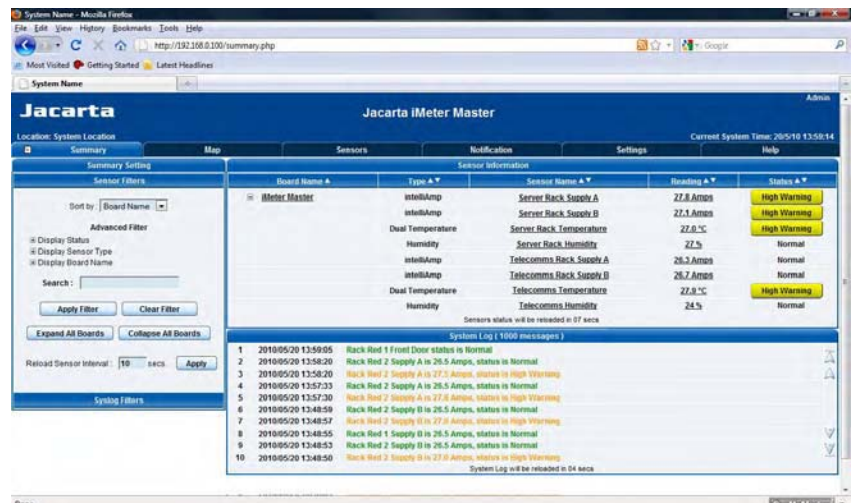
System Name - Mozilla Firefox

File Edit View History Bookmarks Tools Help

http://192.168.0.100/summary.php

Google

Most Visited Getting Started Latest Headlines

System Name

Jacarta

Jacarta iMeter Master

Admin

Location: System Location

Current System Time: 20/5/10 13:58:14

Summary | Map | Sensors | Notification | Settings | Help

Summary Setting

Sensor Filters

Sort by: Board Name

Advanced Filter

Display Status
Display Sensor Type
Display Board Name

Search:

Apply Filter | Clear Filter

Expand All Boards | Collapse All Boards

Reload Sensor Interval: 10 secs Apply

Syslog Filters

Sensor Information

| Board Name ▲ | Type ▲▼ | Sensor Name ▲▼ | Reading ▲▼ | Status ▲▼ |
|---|---|---|---|---|
| iMeter Master | intelliAmp | Server Rack Supply A | 27.8 Amps | High Warning |
| | intelliAmp | Server Rack Supply B | 27.1 Amps | High Warning |
| | Dual Temperature | Server Rack Temperature | 27.0 °C | High Warning |
| | Humidity | Server Rack Humidity | 27 % | Normal |
| | intelliAmp | Telecomms Rack Supply A | 26.3 Amps | Normal |
| | intelliAmp | Telecomms Rack Supply B | 26.7 Amps | Normal |
| | Dual Temperature | Telecomms Temperature | 27.9 °C | High Warning |
| | Humidity | Telecomms Humidity | 24 % | Normal |

Sensors status will be reloaded in 07 secs

System Log ( 1000 messages )

1 2010/05/20 13:59:05 Rack Red 1 Front Door status is Normal
2 2010/05/20 13:58:20 Rack Red 2 Supply A is 26.5 Amps, status is Normal
3 2010/05/20 13:58:20 Rack Red 2 Supply A is 27.5 Amps, status is High Warning
4 2010/05/20 13:57:33 Rack Red 2 Supply A is 26.5 Amps, status is Normal
5 2010/05/20 13:57:30 Rack Red 2 Supply A is 27.0 Amps, status is High Warning
6 2010/05/20 13:48:59 Rack Red 2 Supply B is 26.5 Amps, status is Normal
7 2010/05/20 13:48:57 Rack Red 2 Supply B is 27.0 Amps, status is High Warning
8 2010/05/20 13:48:55 Rack Red 1 Supply B is 26.5 Amps, status is Normal
9 2010/05/20 13:48:53 Rack Red 2 Supply B is 26.5 Amps, status is Normal
10 2010/05/20 13:48:50 Rack Red 2 Supply B is 27.0 Amps, status is High Warning

System Log will be reloaded in 04 secs